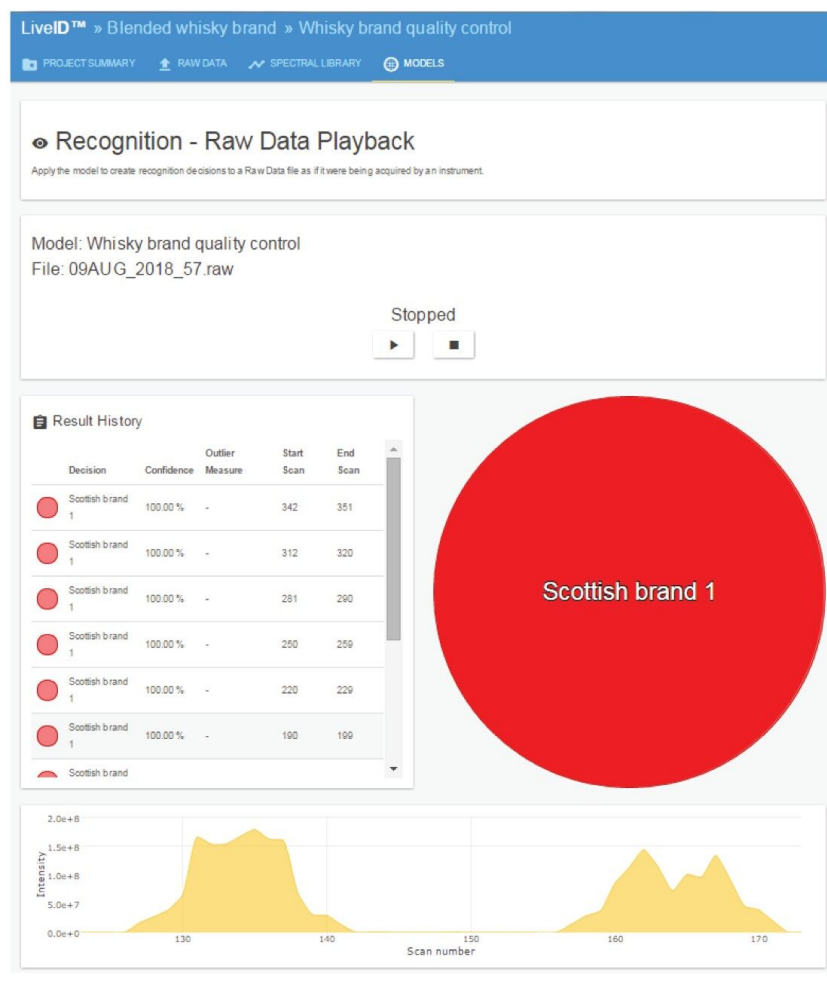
LiveID™ » Blended whisky brand » Whisky brand quality control

PROJECT SUMMARY   RAW DATA   SPECTRAL LIBRARY   MODELS

Recognition - Raw Data Playback

Apply the model to create recognition decisions to a Raw Data file as if it were being acquired by an instrument.

Model: Whisky brand quality control
File: 09AUG_2018_57.raw

Stopped

Result History

| Decision | Confidence | Outlier Measure | Start Scan | End Scan |
|---|---|---|---|---|
| Scottish brand 1 | 100.00 % | - | 342 | 351 |
| Scottish brand 1 | 100.00 % | - | 312 | 320 |
| Scottish brand 1 | 100.00 % | - | 281 | 290 |
| Scottish brand 1 | 100.00 % | - | 250 | 259 |
| Scottish brand 1 | 100.00 % | - | 220 | 229 |
| Scottish brand 1 | 100.00 % | - | 190 | 199 |
| Scottish brand | | | | |

Scottish brand 1

2.0e+8
1.5e+8
1.0e+8
5.0e+7
0.0e+0
Intensity
130
140
150
160
170
Scan number